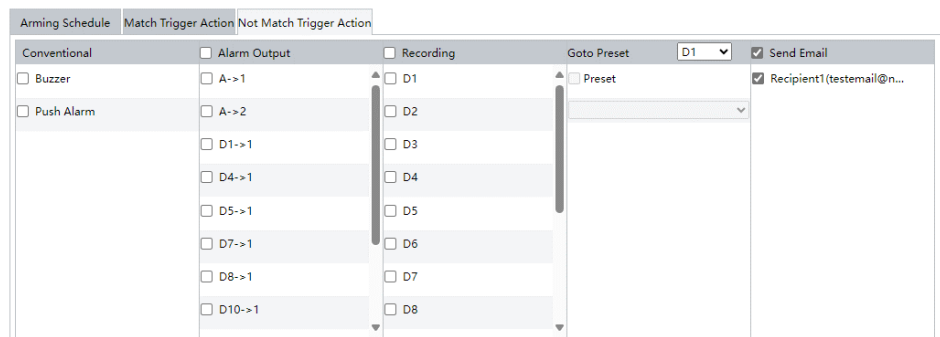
Arming Schedule | Match Trigger Action | Not Match Trigger Action

| Conventional | Alarm Output | Recording | Goto Preset D1 | Send Email |
|---|---|---|---|---|
| Buzzer | A->1 | D1 | Preset | Recipient1(testemail@n... |
| Push Alarm | A->2 | D2 | | |
| | D1->1 | D3 | | |
| | D4->1 | D4 | | |
| | D5->1 | D5 | | |
| | D7->1 | D6 | | |
| | D8->1 | D7 | | |
| | D10->1 | D8 | | |